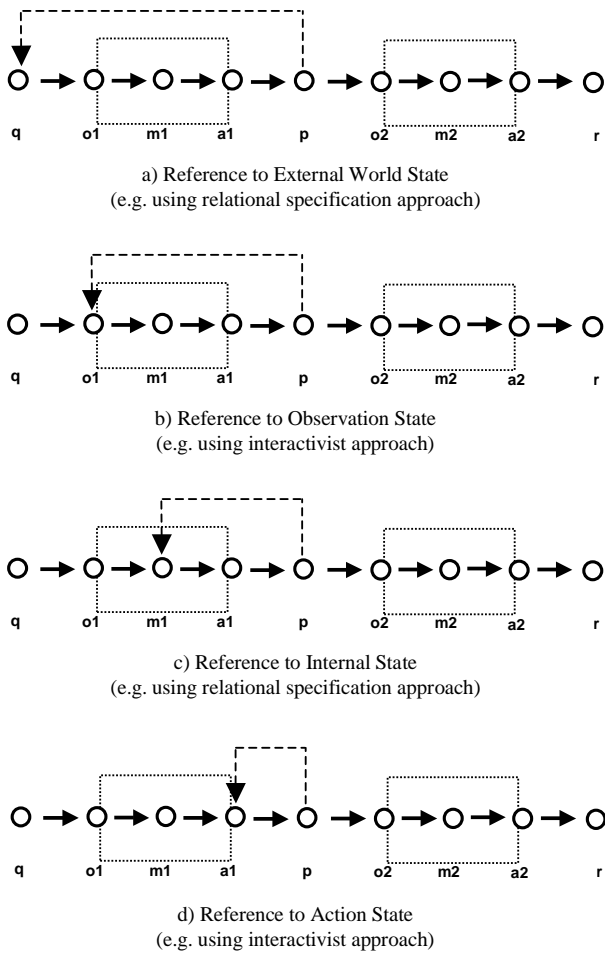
q o1 m1 a1 p o2 m2 a2 r

a) Reference to External World State
(e.g. using relational specification approach)

q o1 m1 a1 p o2 m2 a2 r

b) Reference to Observation State
(e.g. using interactivist approach)

q o1 m1 a1 p o2 m2 a2 r

c) Reference to Internal State
(e.g. using relational specification approach)

q o1 m1 a1 p o2 m2 a2 r

d) Reference to Action State
(e.g. using interactivist approach)